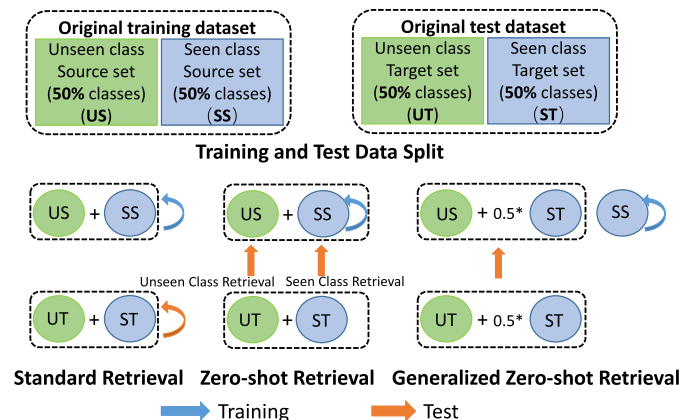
Original training dataset

Unseen class Source set (50% classes) (US)

Seen class Source set (50% classes) (SS)

Original test dataset

Unseen class Target set (50% classes) (UT)

Seen class Target set (50% classes) (ST)

Training and Test Data Split

US + SS

US + SS

US + 0.5* ST

SS

Unseen Class Retrieval

Seen Class Retrieval

UT + ST

UT + ST

UT + 0.5* ST

Standard Retrieval

Zero-shot Retrieval

Generalized Zero-shot Retrieval

Training

Test